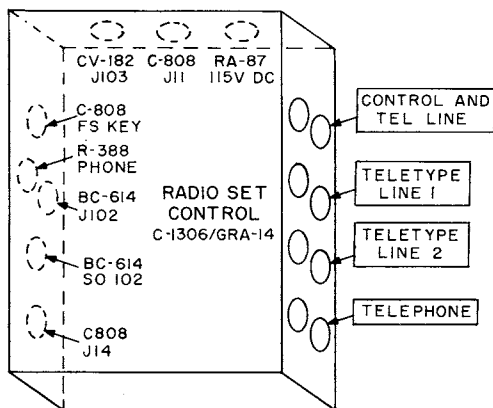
CV-182 J103

C-808 J11

RA-87 115V DC

C-808 FS KEY

R-388 PHONE

BC-614 J102

BC-614 SO 102

C808 J14

RADIO SET CONTROL C-1306/GRA-14

CONTROL AND TEL LINE

TELETYPE LINE 1

TELETYPE LINE 2

TELEPHONE